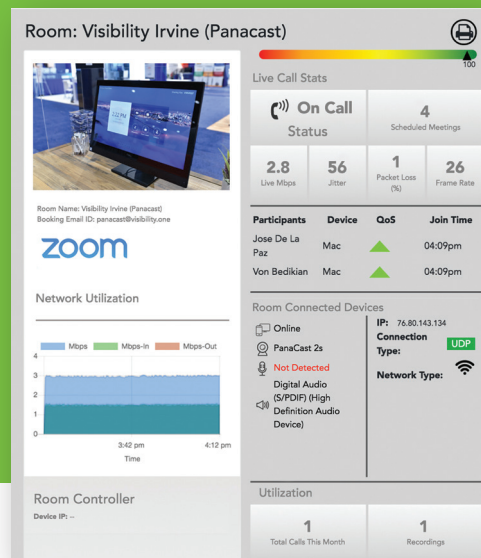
Room: Visibility Irvine (Panacast)

100

Live Call Stats

On Call
Status

4
Scheduled Meetings

2.8
Live Mbps

56
Jitter

1
Packet Loss (%)

26
Frame Rate

Room Name: Visibility Irvine (Panacast)
Booking Email ID: panacast@visibility.one

zoom

| Participants | Device | QoS | Join Time |
|---|---|---|---|
| Jose De La Paz | Mac | | 04:09pm |
| Von Bedikian | Mac | | 04:09pm |

Network Utilization

Mbps Mbps-In Mbps-Out

4
3
2
1
0

3:42 pm
4:12 pm
Time

Room Connected Devices

Online
PanaCast 2s
Not Detected
Digital Audio (S/PDIF) (High Definition Audio Device)

IP: 76.80.143.134
Connection Type: UDP
Network Type:

Room Controller
Device IP: --

Utilization

1
Total Calls This Month

1
Recordings